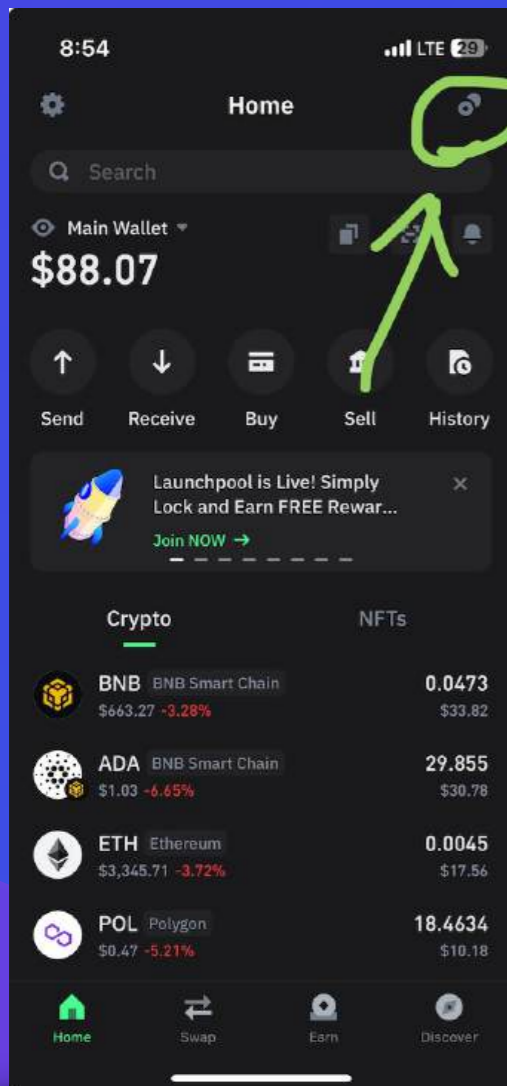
8:54
LTE 29

Home

Search

Main Wallet
$88.07

Send
Receive
Buy
Sell
History

Launchpool is Live! Simply Lock and Earn FREE Rewar...
Join NOW →

Crypto
NFTs

BNB BNB Smart Chain
$663.27 -3.28%
0.0473
$33.82

ADA BNB Smart Chain
$1.03 -6.65%
29.855
$30.78

ETH Ethereum
$3,345.71 -3.72%
0.0045
$17.56

POL Polygon
$0.47 -5.21%
18.4634
$10.18

Home
Swap
Earn
Discover